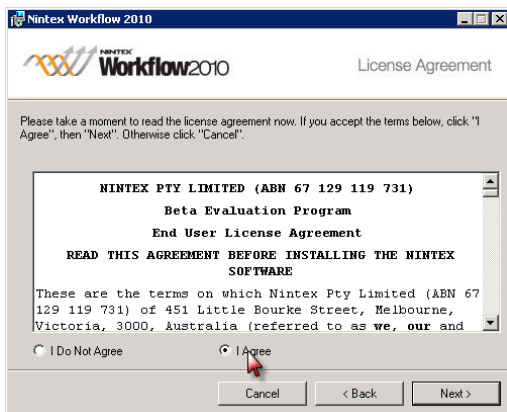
Nintex Workflow 2010

NINTEX Workflow2010

License Agreement

Please take a moment to read the license agreement now. If you accept the terms below, click "I Agree", then "Next". Otherwise click "Cancel".

NINTEX PTY LIMITED (ABN 67 129 119 731)

Beta Evaluation Program

End User License Agreement

READ THIS AGREEMENT BEFORE INSTALLING THE NINTEX SOFTWARE

These are the terms on which Nintex Pty Limited (ABN 67 129 119 731) of 451 Little Bourke Street, Melbourne, Victoria, 3000, Australia (referred to as **we**, **our** and

I Do Not Agree

I Agree

Cancel

< Back

Next >